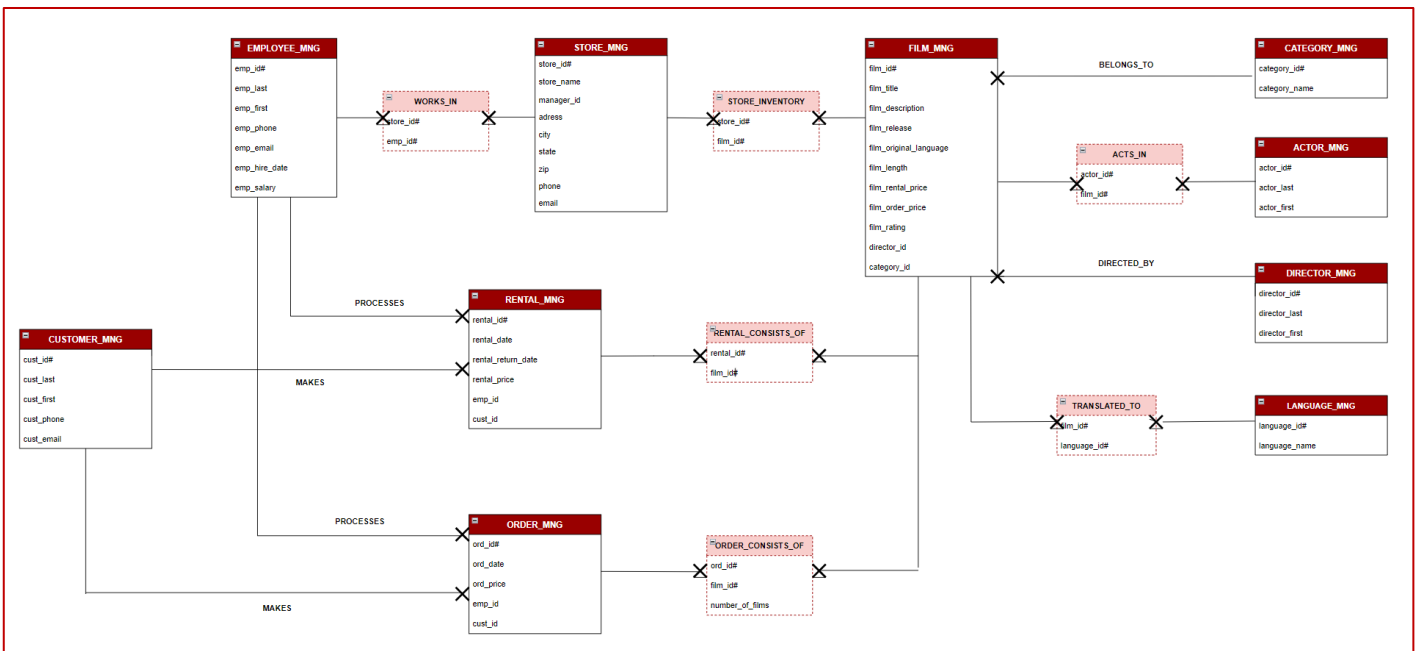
EMPLOYEE_MNG
emp_id#
emp_last
emp_first
emp_phone
emp_email
emp_hire_date
emp_salary

WORKS_IN
store_id#
emp_id#

STORE_MNG
store_id#
store_name
manager_id
adress
city
state
zip
phone
email

STORE_INVENTORY
store_id#
film_id#

FILM_MNG
film_id#
film_title
film_description
film_release
film_original_language
film_length
film_rental_price
film_order_price
film_rating
director_id
category_id

BELONGS_TO

CATEGORY_MNG
category_id#
category_name

ACTS_IN
actor_id#
film_id#

ACTOR_MNG
actor_id#
actor_last
actor_first

DIRECTED_BY

DIRECTOR_MNG
director_id#
director_last
director_first

PROCESSES

RENTAL_MNG
rental_id#
rental_date
rental_return_date
rental_price
emp_id
cust_id

RENTAL_CONSISTS_OF
rental_id#
film_id#

CUSTOMER_MNG
cust_id#
cust_last
cust_first
cust_phone
cust_email

MAKES

TRANSLATED_TO
film_id#
language_id#

LANGUAGE_MNG
language_id#
language_name

PROCESSES

ORDER_MNG
ord_id#
ord_date
ord_price
emp_id
cust_id

ORDER_CONSISTS_OF
ord_id#
film_id#
number_of_films

MAKES